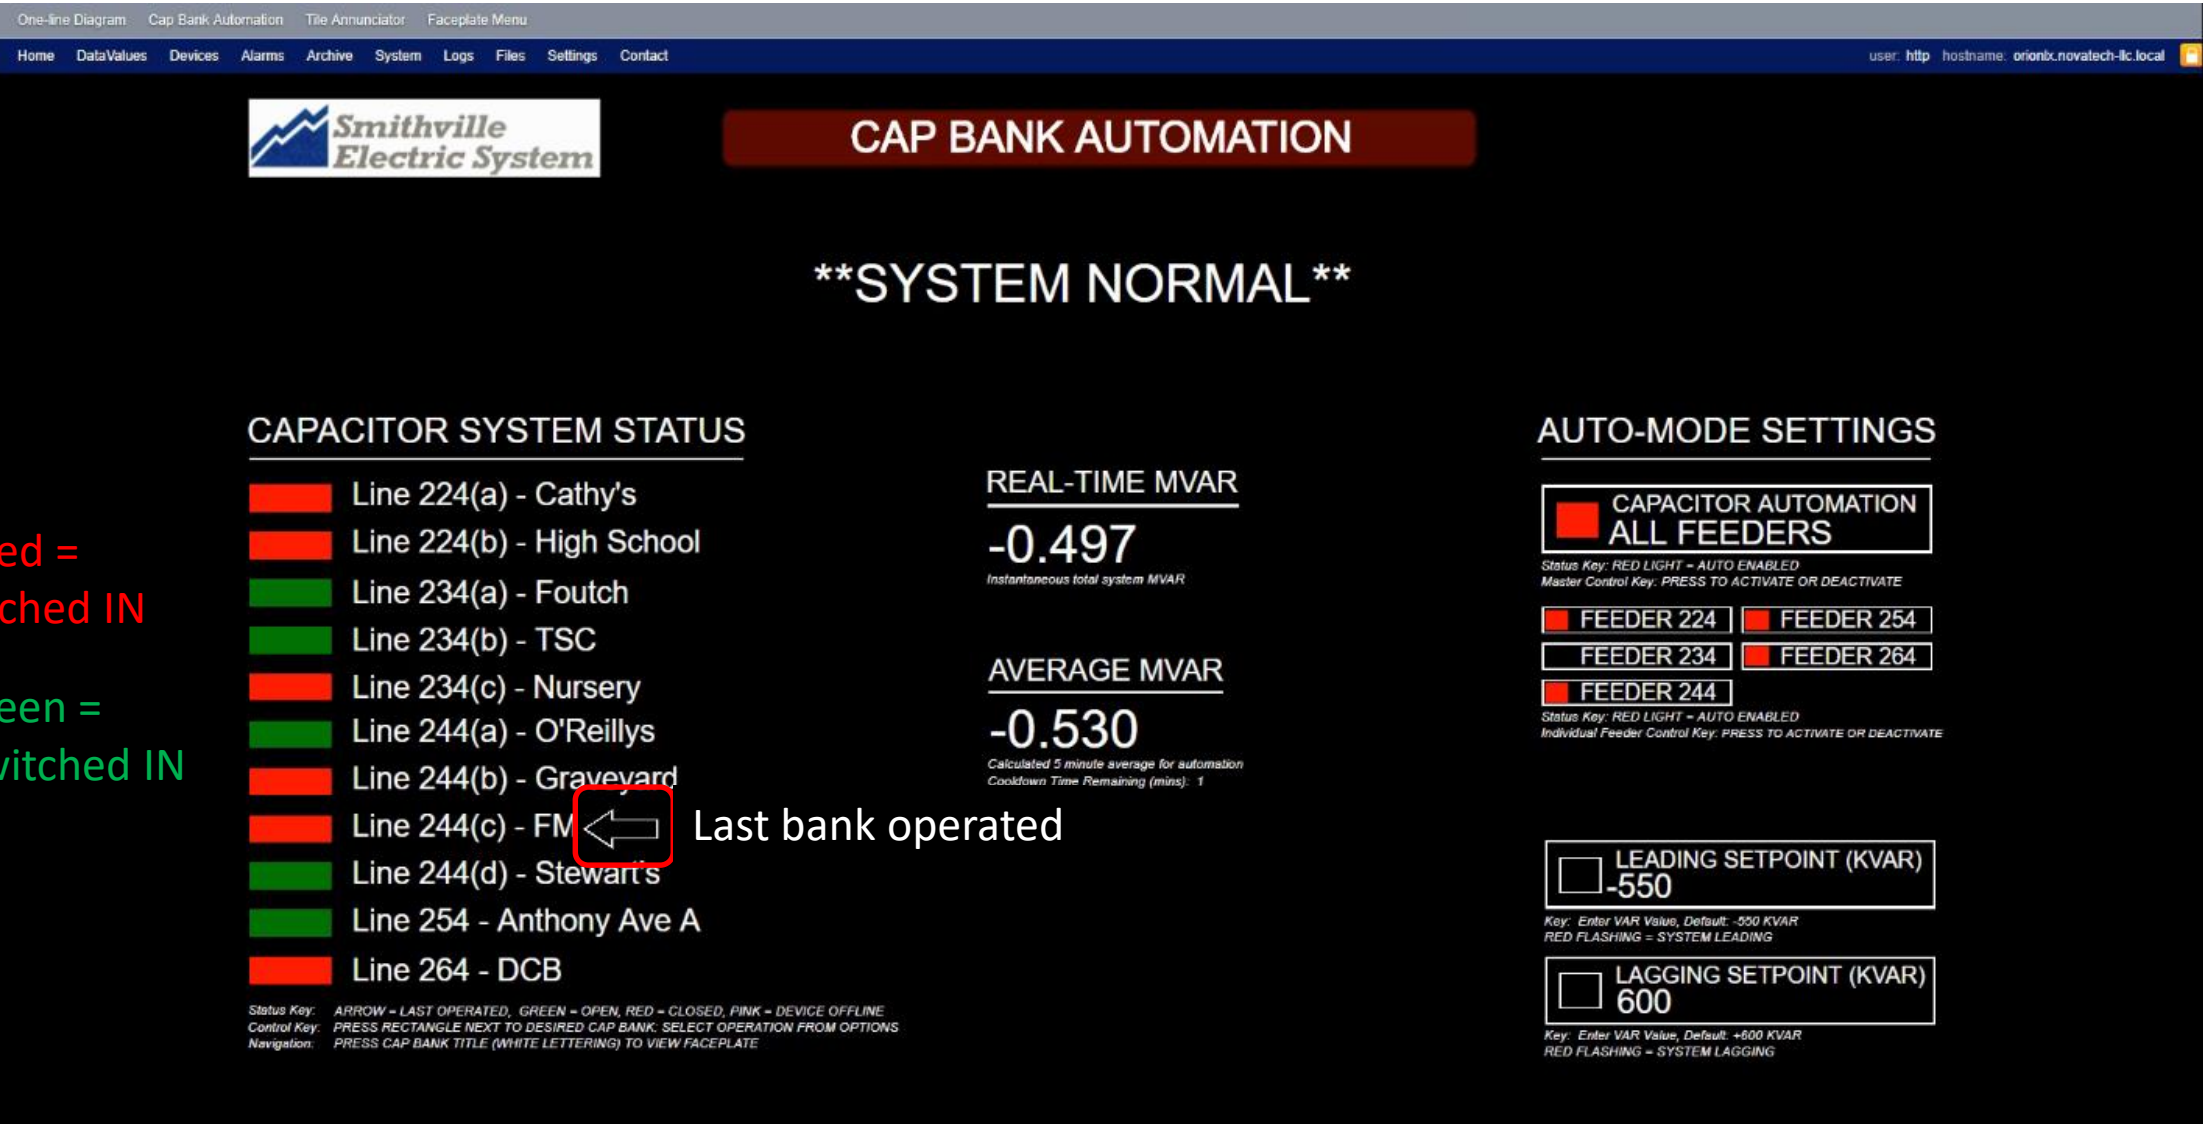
One-line Diagram Cap Bank Automation Tile Annunciator Faceplate Menu

Home DataValues Devices Alarms Archive System Logs Files Settings Contact

user: http hostname: orionlx.novatech-llc.local

Smithville Electric System

CAP BANK AUTOMATION

**SYSTEM NORMAL**

ed =
ched IN

een =
vitched IN

CAPACITOR SYSTEM STATUS

Line 224(a) - Cathy's
Line 224(b) - High School
Line 234(a) - Foutch
Line 234(b) - TSC
Line 234(c) - Nursery
Line 244(a) - O'Reillys
Line 244(b) - Graveyard
Line 244(c) - FM
Last bank operated
Line 244(d) - Stewart's
Line 254 - Anthony Ave A
Line 264 - DCB

Status Key: ARROW = LAST OPERATED, GREEN = OPEN, RED = CLOSED, PINK = DEVICE OFFLINE
Control Key: PRESS RECTANGLE NEXT TO DESIRED CAP BANK. SELECT OPERATION FROM OPTIONS
Navigation: PRESS CAP BANK TITLE (WHITE LETTERING) TO VIEW FACEPLATE

REAL-TIME MVAR
-0.497
Instantaneous total system MVAR

AVERAGE MVAR
-0.530
Calculated 5 minute average for automation
Cooldown Time Remaining (mins): 1

AUTO-MODE SETTINGS

CAPACITOR AUTOMATION ALL FEEDERS
Status Key: RED LIGHT = AUTO ENABLED
Master Control Key: PRESS TO ACTIVATE OR DEACTIVATE

FEEDER 224
FEEDER 254
FEEDER 234
FEEDER 264
FEEDER 244
Status Key: RED LIGHT = AUTO ENABLED
Individual Feeder Control Key: PRESS TO ACTIVATE OR DEACTIVATE

LEADING SETPOINT (KVAR)
-550
Key: Enter VAR Value, Default: -550 KVAR
RED FLASHING = SYSTEM LEADING

LAGGING SETPOINT (KVAR)
600
Key: Enter VAR Value, Default: +600 KVAR
RED FLASHING = SYSTEM LAGGING